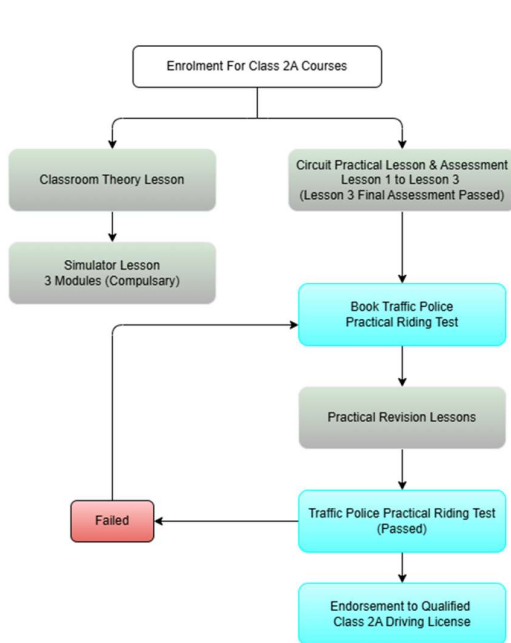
Enrolment For Class 2A Courses

Classroom Theory Lesson

Simulator Lesson
3 Modules (Compulsary)

Circuit Practical Lesson & Assessment
Lesson 1 to Lesson 3
(Lesson 3 Final Assessment Passed)

Book Traffic Police
Practical Riding Test

Practical Revision Lessons

Failed

Traffic Police Practical Riding Test
(Passed)

Endorsement to Qualified
Class 2A Driving License